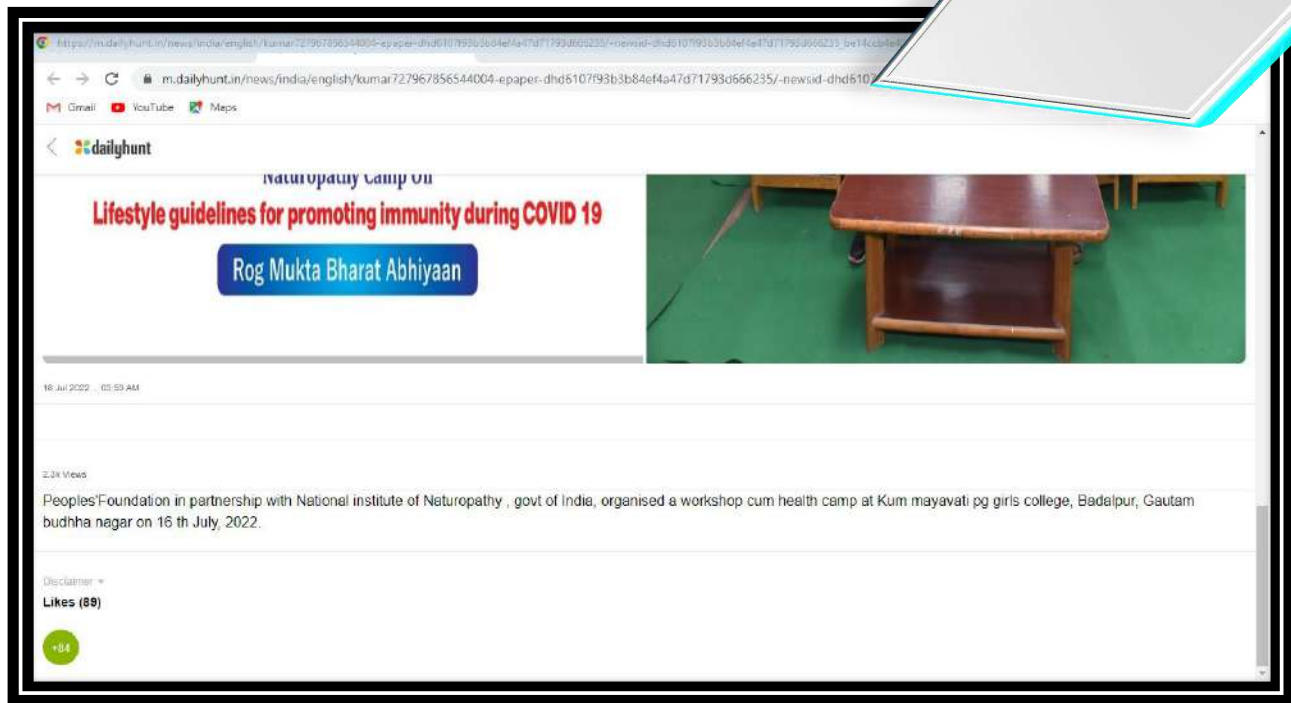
https://m.dailyhunt.in/news/india/english/kumar727967856544004-epaper-dhd6107f93b3b84ef4a47d71793d666235/-newsid-dhd6107f93b3b84ef4a47d71793d666235_be14ccb4e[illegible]

m.dailyhunt.in/news/india/english/kumar727967856544004-epaper-dhd6107f93b3b84ef4a47d71793d666235/-newsid-dhd6107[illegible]

Gmail YouTube Maps

dailyhunt

Naturopathy Camp On

Lifestyle guidelines for promoting immunity during COVID 19

Rog Mukta Bharat Abhiyaan

18 Jul 2022 , 05:53 AM

2.3K Views

Peoples'Foundation in partnership with National institute of Naturopathy , govt of India, organised a workshop cum health camp at Kum mayavati pg girls college, Badalpur, Gautam budhha nagar on 16 th July, 2022.

Disclaimer

Likes (89)

+84